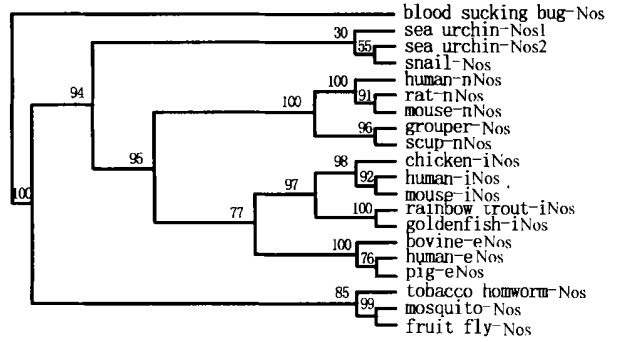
blood sucking bug-Nos
30
sea urchin-Nos1
55
sea urchin-Nos2
snail-Nos
94
100
human-nNos
91
rat-nNos
100
mouse-nNos
96
grouper-Nos
scup-nNos
95
98
chicken-iNos
92
human-iNos
97
mouse-iNos
100
rainbow trout-iNos
goldenfish-iNos
100
77
100
bovine-eNos
76
human-eNos
pig-eNos
85
tobacco homworm-Nos
99
mosquito-Nos
fruit fly-Nos